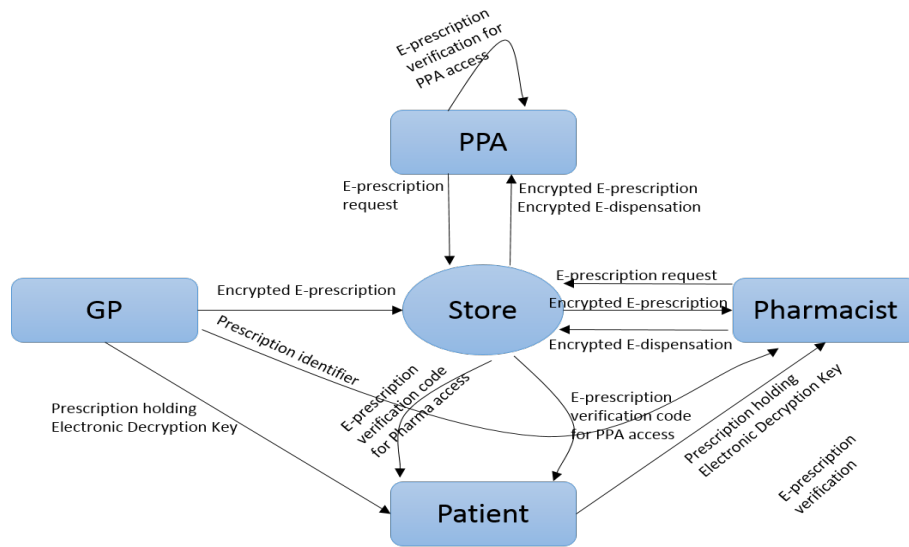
E-prescription verification for PPA access

PPA

E-prescription request

Encrypted E-prescription
Encrypted E-dispensation

GP

Encrypted E-prescription

Store

E-prescription request

Encrypted E-prescription

Pharmacist

Encrypted E-dispensation

Prescription identifier

E-prescription verification code for Pharma access

E-prescription verification code for PPA access

Prescription holding Electronic Decryption Key

Prescription holding Electronic Decryption Key

E-prescription verification

Patient